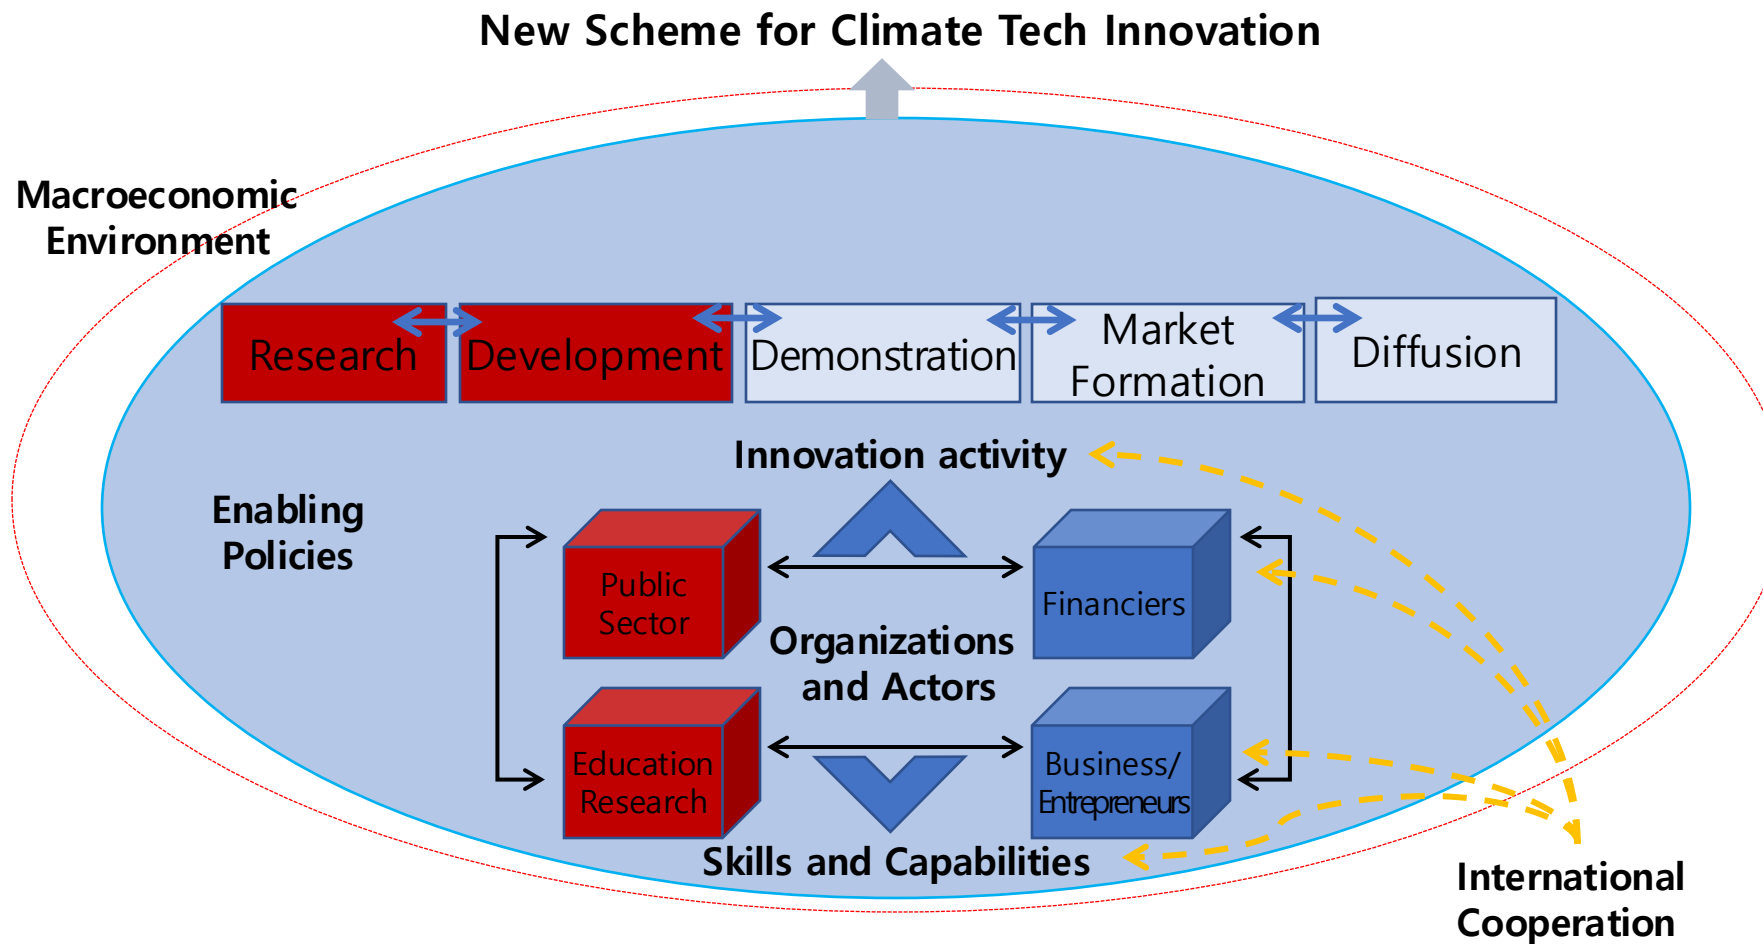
New Scheme for Climate Tech Innovation

Macroeconomic Environment

Research

Development

Demonstration

Market Formation

Diffusion

Innovation activity

Enabling Policies

Public Sector

Financiers

Organizations and Actors

Education Research

Business/ Entrepreneurs

Skills and Capabilities

International Cooperation